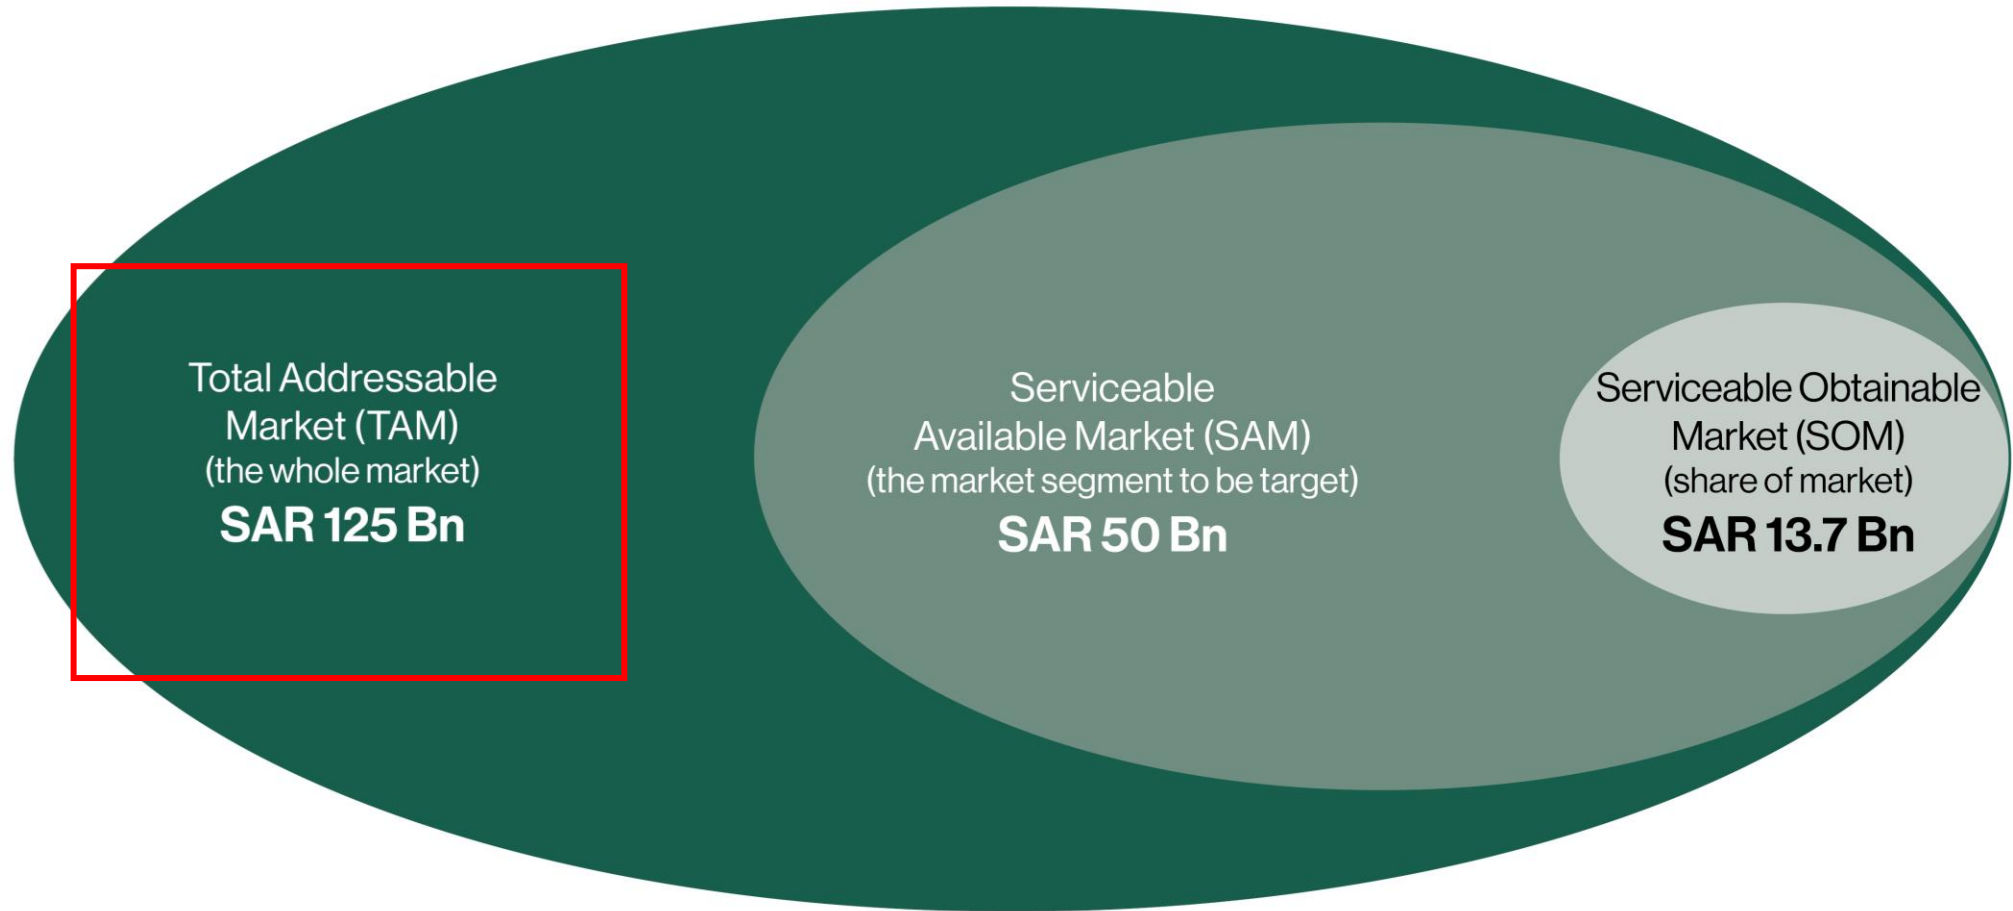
Total Addressable Market (TAM)
(the whole market)
SAR 125 Bn

Serviceable Available Market (SAM)
(the market segment to be target)
SAR 50 Bn

Serviceable Obtainable Market (SOM)
(share of market)
SAR 13.7 Bn